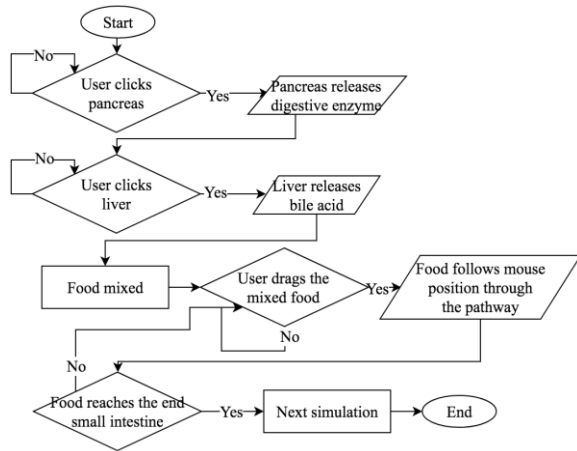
Start

No

User clicks pancreas

Yes

Pancreas releases digestive enzyme

No

User clicks liver

Yes

Liver releases bile acid

Food mixed

User drags the mixed food

Yes

Food follows mouse position through the pathway

No

No

Food reaches the end small intestine

Yes

Next simulation

End